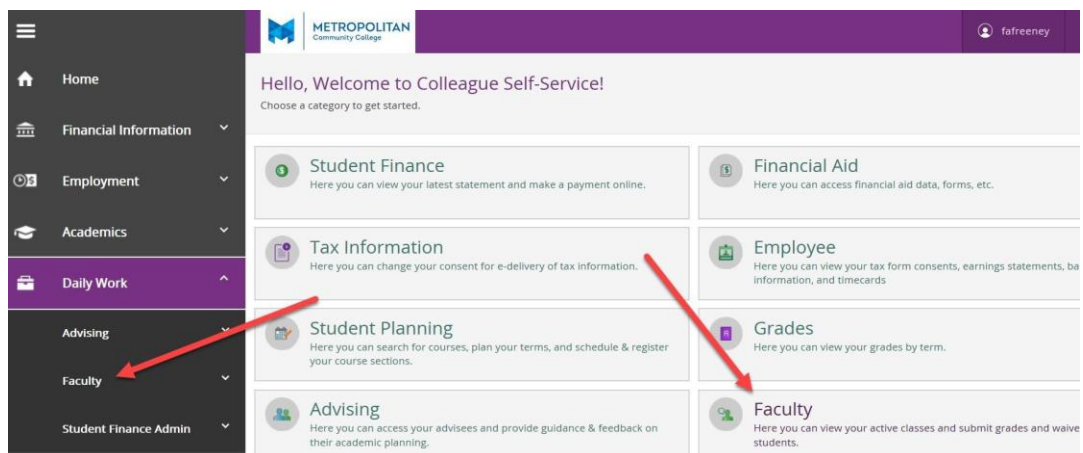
Home

Financial Information

Employment

Academics

Daily Work

Advising

Faculty

Student Finance Admin

METROPOLITAN
Community College

fafreeney

Hello, Welcome to Colleague Self-Service!
Choose a category to get started.

Student Finance
Here you can view your latest statement and make a payment online.

Financial Aid
Here you can access financial aid data, forms, etc.

Tax Information
Here you can change your consent for e-delivery of tax information.

Employee
Here you can view your tax form consents, earnings statements, ba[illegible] information, and timecards

Student Planning
Here you can search for courses, plan your terms, and schedule & register your course sections.

Grades
Here you can view your grades by term.

Advising
Here you can access your advisees and provide guidance & feedback on their academic planning.

Faculty
Here you can view your active classes and submit grades and waive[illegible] students.